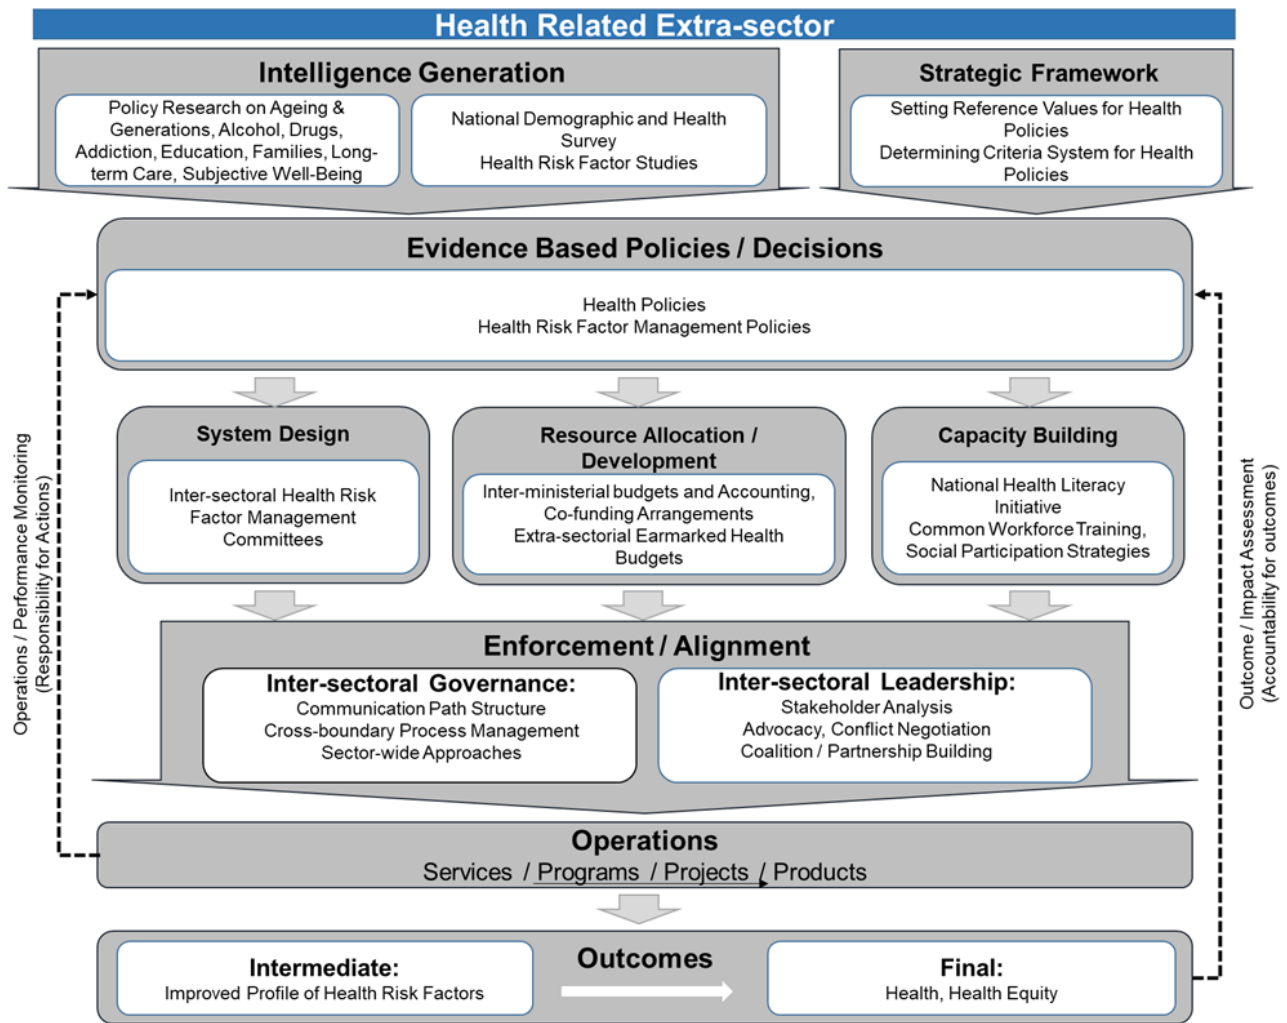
Health Related Extra-sector

Intelligence Generation

Policy Research on Ageing & Generations, Alcohol, Drugs, Addiction, Education, Families, Long-term Care, Subjective Well-Being

National Demographic and Health Survey
Health Risk Factor Studies

Strategic Framework

Setting Reference Values for Health Policies
Determining Criteria System for Health Policies

Evidence Based Policies / Decisions

Health Policies
Health Risk Factor Management Policies

Operations / Performance Monitoring (Responsibility for Actions)

Outcome / Impact Assessment (Accountability for outcomes)

System Design

Inter-sectoral Health Risk Factor Management Committees

Resource Allocation / Development

Inter-ministerial budgets and Accounting, Co-funding Arrangements
Extra-sectorial Earmarked Health Budgets

Capacity Building

National Health Literacy Initiative
Common Workforce Training, Social Participation Strategies

Enforcement / Alignment

Inter-sectoral Governance:
Communication Path Structure
Cross-boundary Process Management
Sector-wide Approaches

Inter-sectoral Leadership:
Stakeholder Analysis
Advocacy, Conflict Negotiation
Coalition / Partnership Building

Operations
Services / Programs / Projects / Products

Intermediate:
Improved Profile of Health Risk Factors

Outcomes

Final:
Health, Health Equity